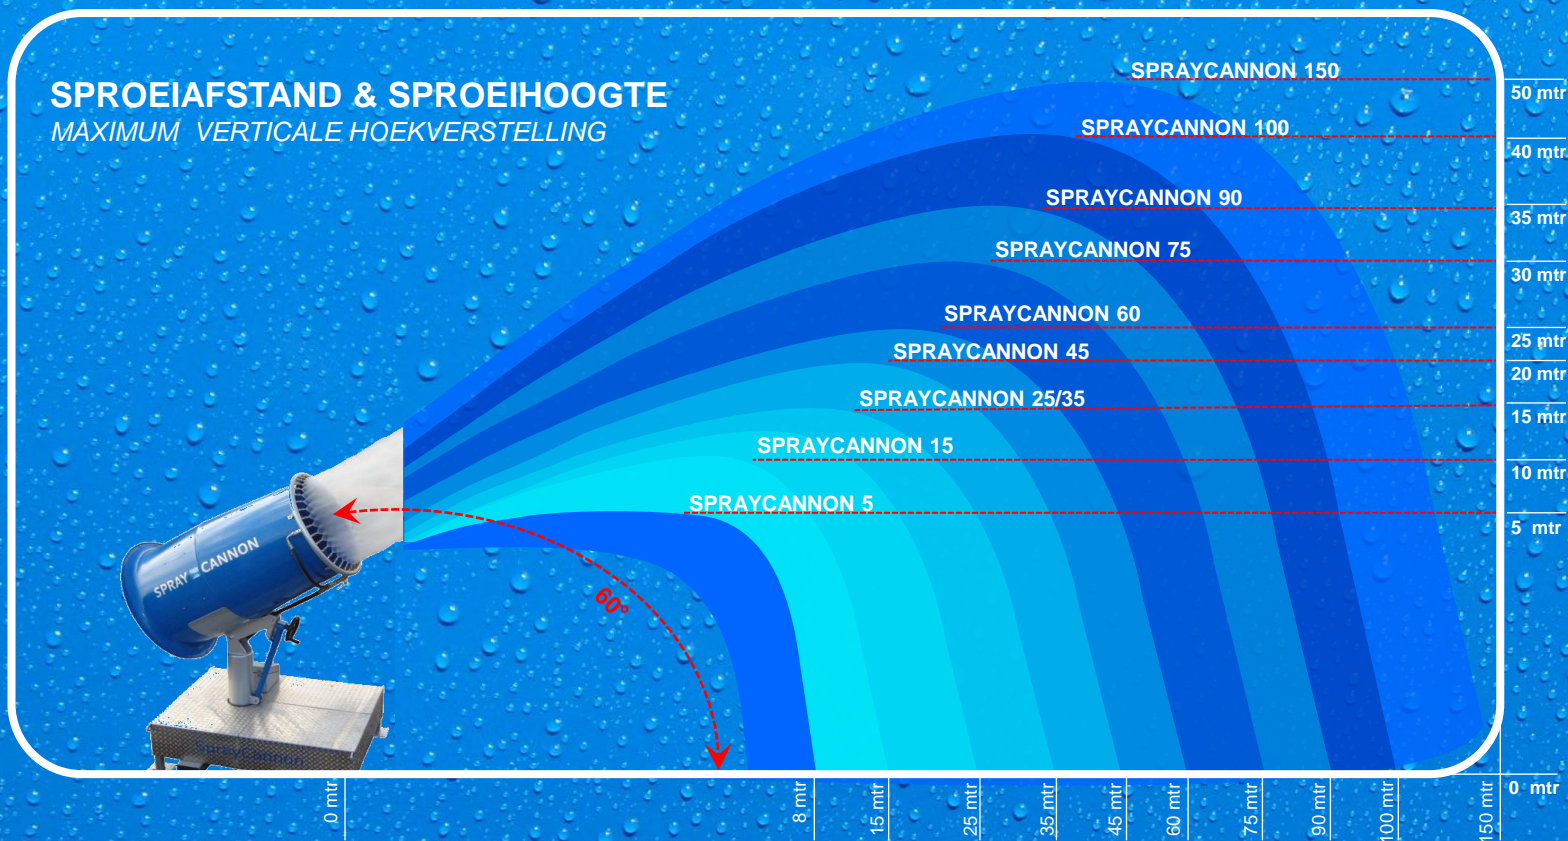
SPROEIAFSTAND & SPROEIHOOGTE
MAXIMUM VERTICALE HOEKVERSTELLING

SPRAYCANNON 150
SPRAYCANNON 100
SPRAYCANNON 90
SPRAYCANNON 75
SPRAYCANNON 60
SPRAYCANNON 45
SPRAYCANNON 25/35
SPRAYCANNON 15
SPRAYCANNON 5

50 mtr
40 mtr
35 mtr
30 mtr
25 mtr
20 mtr
15 mtr
10 mtr
5 mtr
0 mtr

SPRAY CANNON

60°

0 mtr
8 mtr
15 mtr
25 mtr
35 mtr
45 mtr
60 mtr
75 mtr
90 mtr
100 mtr
150 mtr